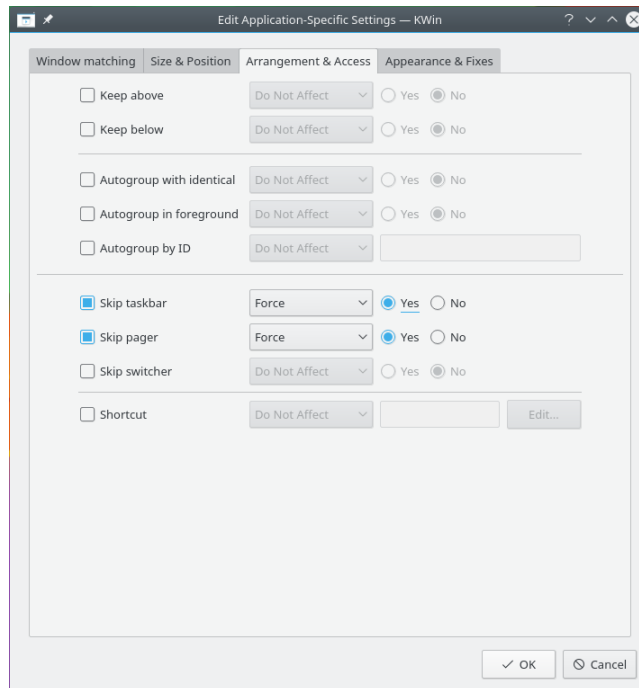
Edit Application-Specific Settings — KWin

Window matching | Size & Position | Arrangement & Access | Appearance & Fixes

Keep above | Do Not Affect | Yes | No

Keep below | Do Not Affect | Yes | No

Autogroup with identical | Do Not Affect | Yes | No

Autogroup in foreground | Do Not Affect | Yes | No

Autogroup by ID | Do Not Affect

Skip taskbar | Force | Yes | No

Skip pager | Force | Yes | No

Skip switcher | Do Not Affect | Yes | No

Shortcut | Do Not Affect | Edit...

OK | Cancel